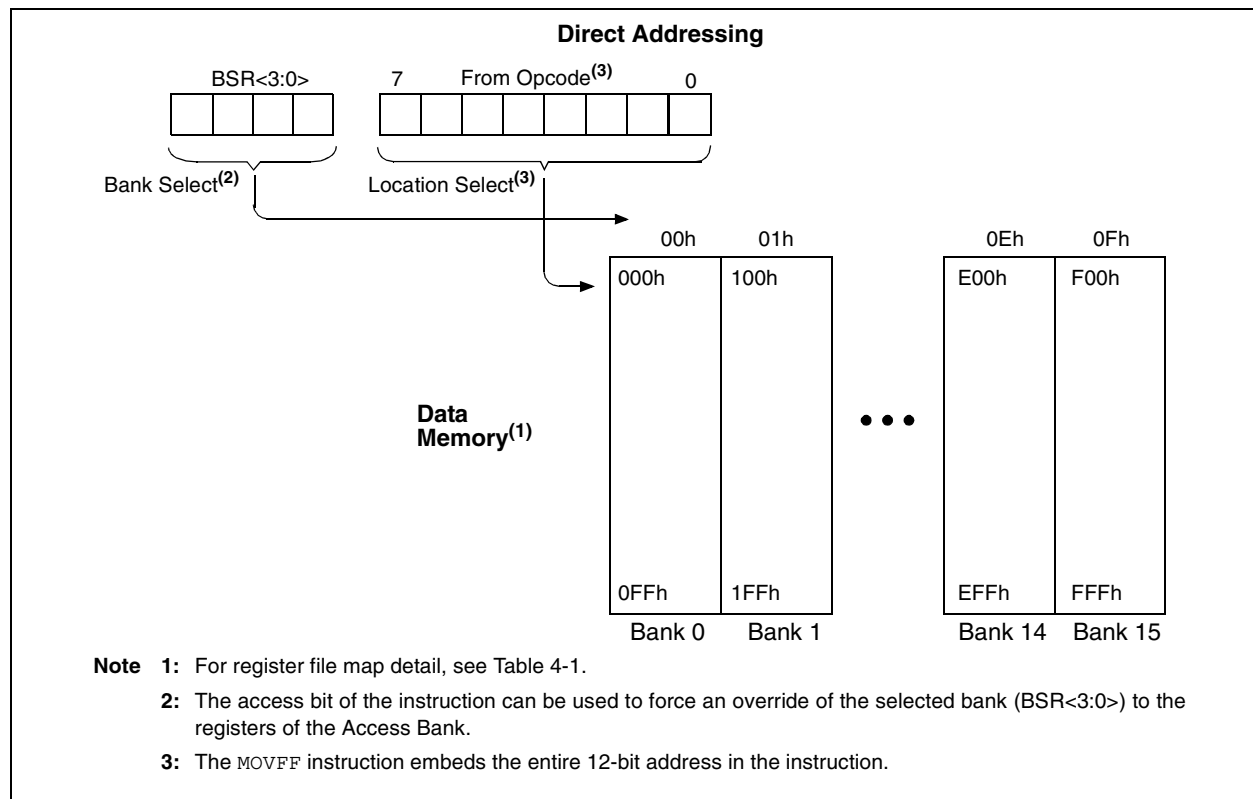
Direct Addressing

BSR<3:0>

7 From Opcode$^{(3)}$ 0

Bank Select$^{(2)}$

Location Select$^{(3)}$

00h 01h 0Eh 0Fh

000h 100h E00h F00h

Data Memory$^{(1)}$

0FFh 1FFh EFFh FFFh

Bank 0 Bank 1 Bank 14 Bank 15

Note 1: For register file map detail, see Table 4-1.

2: The access bit of the instruction can be used to force an override of the selected bank (BSR<3:0>) to the registers of the Access Bank.

3: The MOVFF instruction embeds the entire 12-bit address in the instruction.